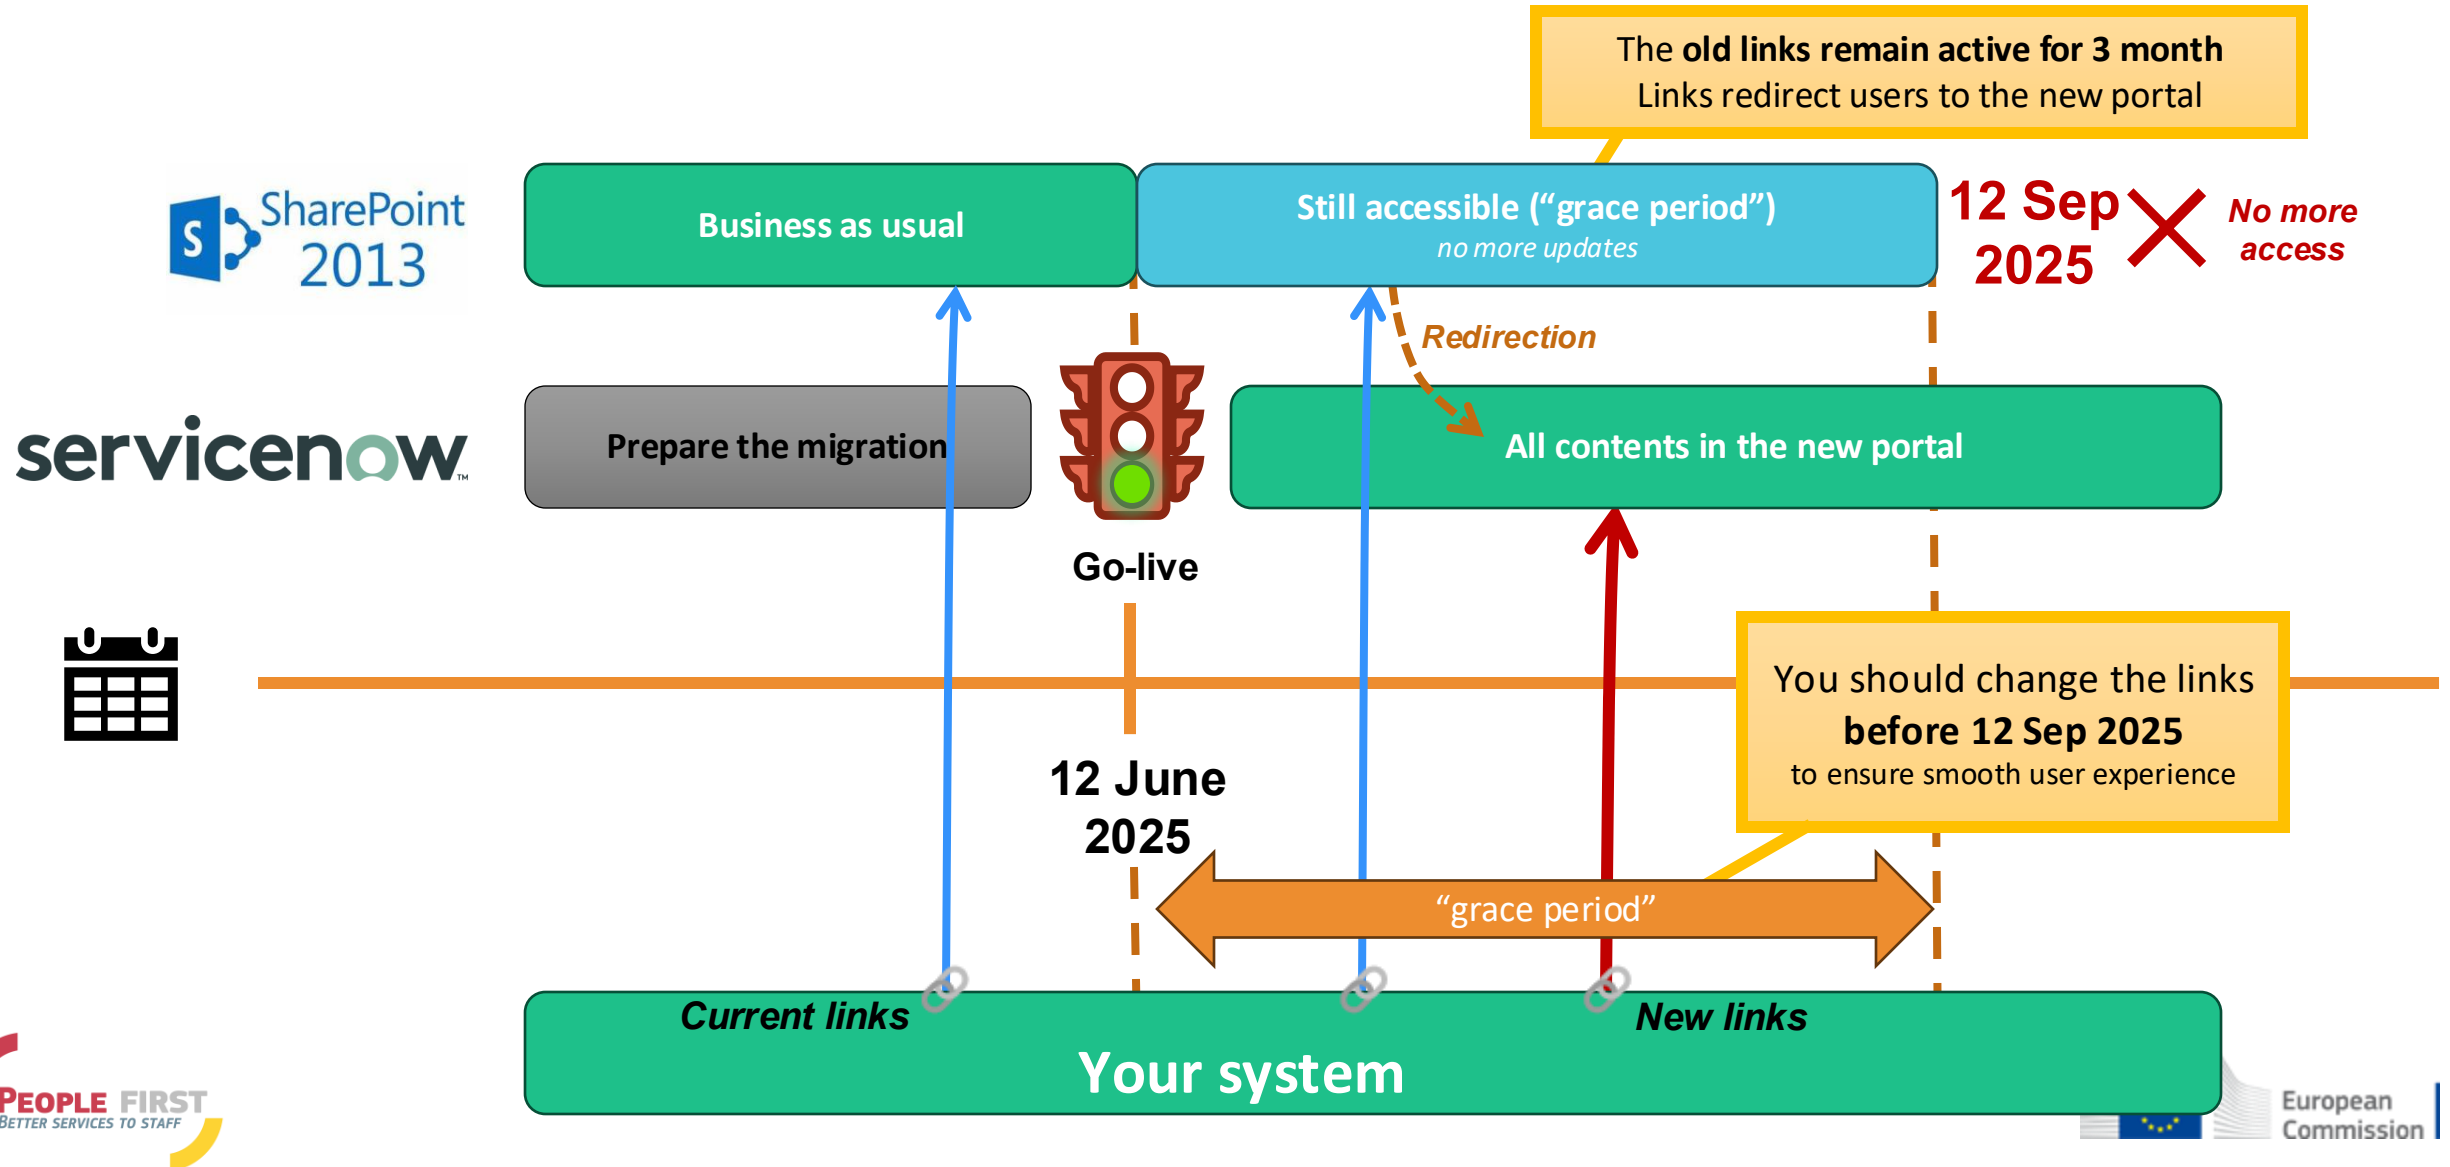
The old links remain active for 3 month
Links redirect users to the new portal

SharePoint 2013

Business as usual

Still accessible (“grace period”)
no more updates

12 Sep 2025

No more access

Redirection

servicenow

Prepare the migration

Go-live

All contents in the new portal

You should change the links
before 12 Sep 2025
to ensure smooth user experience

12 June 2025

“grace period”

Current links

New links

Your system

PEOPLE FIRST
BETTER SERVICES TO STAFF

European Commission